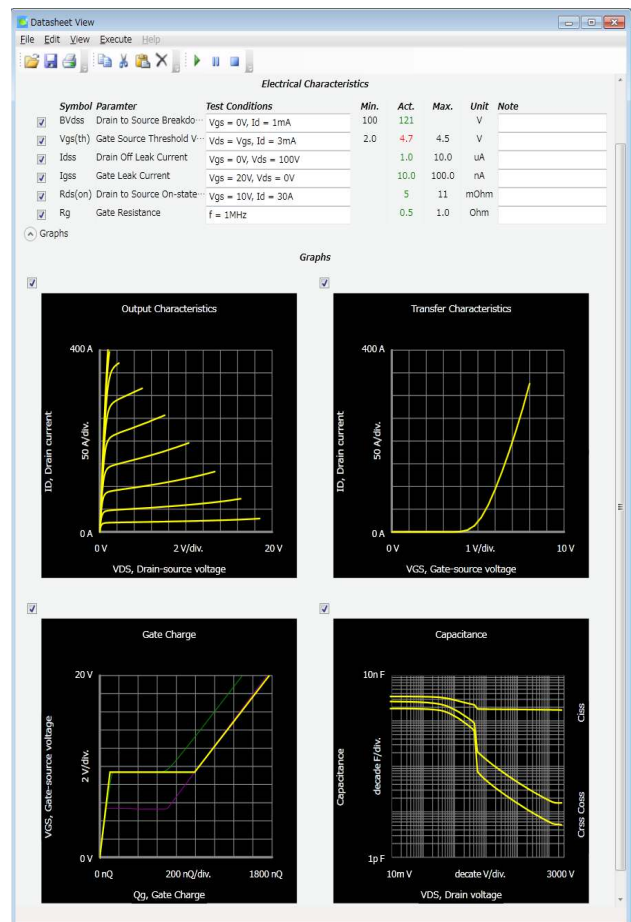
Datasheet View

File Edit View Execute Help

Electrical Characteristics

| | Symbol | Paramter | Test Conditions | Min. | Act. | Max. | Unit | Note |
|---|---|---|---|---|---|---|---|---|
| ☑ | BVdss | Drain to Source Breakdo··· | Vgs = 0V, Id = 1mA | 100 | 121 | | V | |
| ☑ | Vgs(th) | Gate Source Threshold V··· | Vgs = Vgs, Id = 3mA | 2.0 | 4.7 | 4.5 | V | |
| ☑ | Idss | Drain Off Leak Current | Vgs = 0V, Vds = 100V | | 1.0 | 10.0 | uA | |
| ☑ | Igss | Gate Leak Current | Vgs = 20V, Vds = 0V | | 10.0 | 100.0 | nA | |
| ☑ | Rds(on) | Drain to Source On-state··· | Vgs = 10V, Id = 30A | | 5 | 11 | mOhm | |
| ☑ | Rg | Gate Resistance | f = 1MHz | | 0.5 | 1.0 | Ohm | |

Graphs

Graphs

Output Characteristics

400 A
50 A/div.
ID, Drain current
0 A
0 V
2 V/div.
20 V
VDS, Drain-source voltage

Transfer Characteristics

400 A
50 A/div.
ID, Drain current
0 A
0 V
1 V/div.
10 V
VGS, Gate-source voltage

Gate Charge

20 V
2 V/div.
VGS, Gate-source voltage
0 V
0 nQ
200 nQ/div.
1800 nQ
Qg, Gate Charge

Capacitance

10n F
decade F/div.
Capacitance
1p F
10m V
decade V/div.
3000 V
VDS, Drain voltage
Ciss
Crss Coss